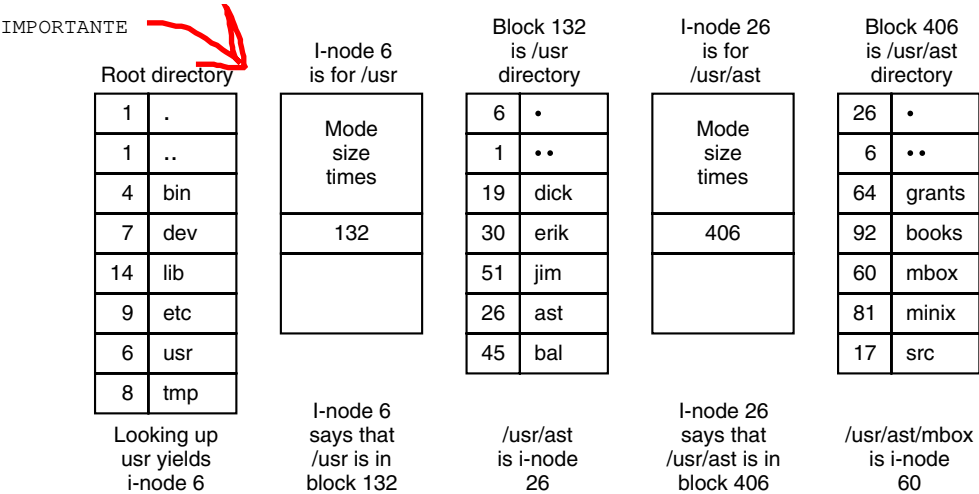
IMPORTANTE

Root directory

| 1 | . |
|---|---|
| 1 | .. |
| 4 | bin |
| 7 | dev |
| 14 | lib |
| 9 | etc |
| 6 | usr |
| 8 | tmp |

Looking up usr yields i-node 6

I-node 6 is for /usr

| Mode size times |
|---|
| 132 |
| |

I-node 6 says that /usr is in block 132

Block 132 is /usr directory

| 6 | • |
|---|---|
| 1 | •• |
| 19 | dick |
| 30 | erik |
| 51 | jim |
| 26 | ast |
| 45 | bal |

/usr/ast is i-node 26

I-node 26 is for /usr/ast

| Mode size times |
|---|
| 406 |
| |

I-node 26 says that /usr/ast is in block 406

Block 406 is /usr/ast directory

| 26 | • |
|---|---|
| 6 | •• |
| 64 | grants |
| 92 | books |
| 60 | mbox |
| 81 | minix |
| 17 | src |

/usr/ast/mbox is i-node 60